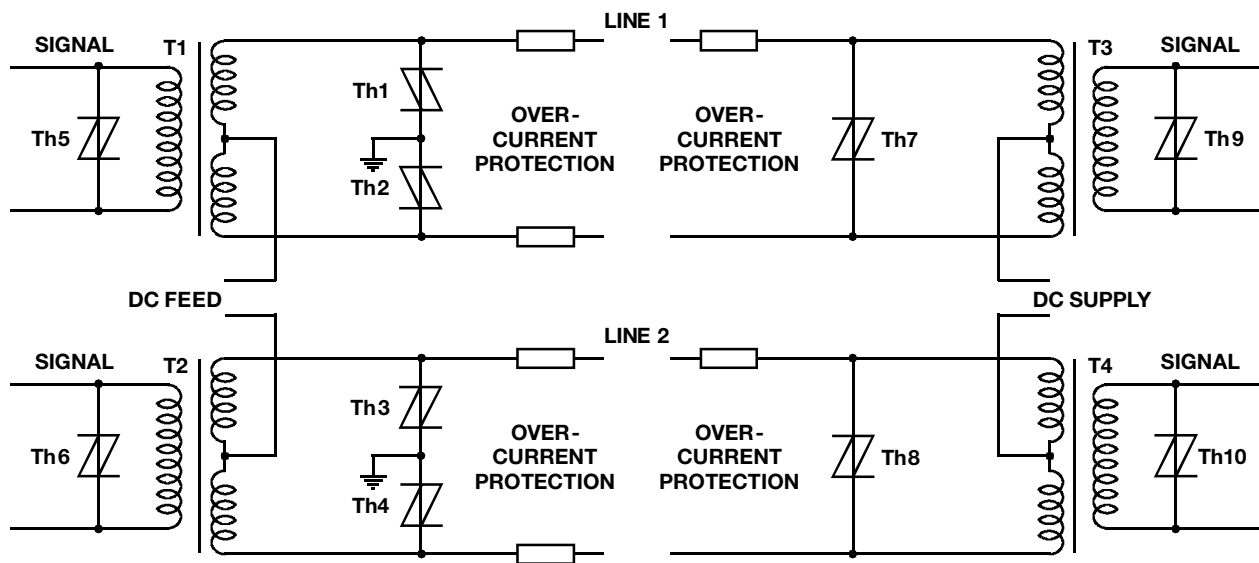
LINE 1

SIGNAL
T1
Th5
Th1
Th2
OVER-
CURRENT
PROTECTION
OVER-
CURRENT
PROTECTION
Th7
T3
SIGNAL
Th9

DC FEED
DC SUPPLY

LINE 2

SIGNAL
T2
Th6
Th3
Th4
OVER-
CURRENT
PROTECTION
OVER-
CURRENT
PROTECTION
Th8
T4
SIGNAL
Th10